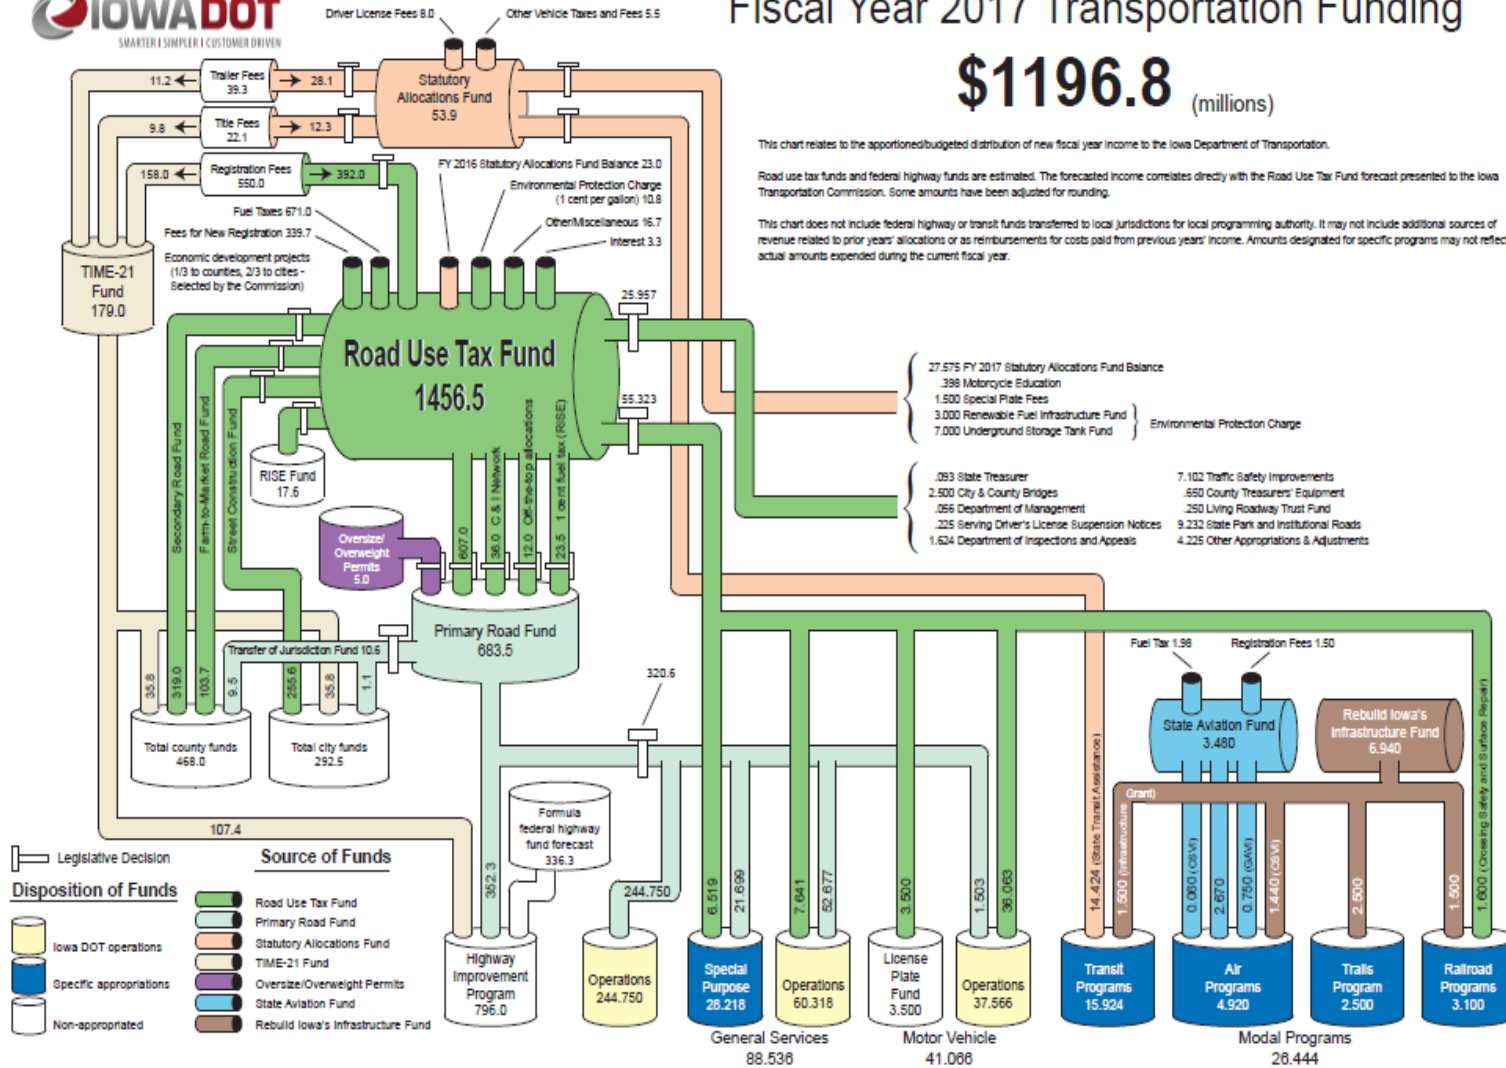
IOWADOT
SMARTER | SIMPLER | CUSTOMER DRIVEN

Fiscal Year 2017 Transportation Funding
$1196.8 (millions)

This chart relates to the apportioned/budgeted distribution of new fiscal year income to the Iowa Department of Transportation.

Road use tax funds and federal highway funds are estimated. The forecasted income correlates directly with the Road Use Tax Fund forecast presented to the Iowa Transportation Commission. Some amounts have been adjusted for rounding.

This chart does not include federal highway or transit funds transferred to local jurisdictions for local programming authority. It may not include additional sources of revenue related to prior years' allocations or as reimbursements for costs paid from previous years' income. Amounts designated for specific programs may not reflect actual amounts expended during the current fiscal year.

Driver License Fees 8.0
Other Vehicle Taxes and Fees 5.5
Statutory Allocations Fund 53.9
Trailer Fees 39.3
11.2
28.1
Title Fees 22.1
9.8
12.3
Registration Fees 550.0
158.0
392.0
FY 2016 Statutory Allocations Fund Balance 23.0
Environmental Protection Charge (1 cent per gallon) 10.8
Other/Miscellaneous 16.7
Interest 3.3
Fuel Taxes 671.0
Fees for New Registration 339.7
Economic development projects (1/3 to counties, 2/3 to cities - Selected by the Commission)
TIME-21 Fund 179.0
Road Use Tax Fund 1456.5
25.957
55.323
RISE Fund 17.6
Secondary Road Fund
Farm-to-Market Road Fund
Street Construction Fund
Oversize/ Overweight Permits 5.0
607.0
36.0 C & I Network
12.0 Off-the-top allocations
23.5 1 cent fuel tax (RISE)
Primary Road Fund 683.5
Transfer of Jurisdiction Fund 10.6
35.8
319.0
103.7
9.5
255.6
35.8
1.1
Total county funds 468.0
Total city funds 292.5
107.4
320.6

27.575 FY 2017 Statutory Allocations Fund Balance
.398 Motorcycle Education
1.500 Special Plate Fees
3.000 Renewable Fuel Infrastructure Fund
7.000 Underground Storage Tank Fund
Environmental Protection Charge

.093 State Treasurer
2.500 City & County Bridges
.056 Department of Management
.225 Serving Driver's License Suspension Notices
1.624 Department of Inspections and Appeals
7.102 Traffic Safety Improvements
.650 County Treasurers' Equipment
.250 Living Roadway Trust Fund
9.232 State Park and Institutional Roads
4.225 Other Appropriations & Adjustments

Fuel Tax 1.98
Registration Fees 1.50
State Aviation Fund 3.480
Rebuild Iowa's Infrastructure Fund 6.940
Grant
Formula federal highway fund forecast 336.3

Legislative Decision
Source of Funds
Disposition of Funds
Iowa DOT operations
Specific appropriations
Non-appropriated
Road Use Tax Fund
Primary Road Fund
Statutory Allocations Fund
TIME-21 Fund
Oversize/Overweight Permits
State Aviation Fund
Rebuild Iowa's Infrastructure Fund

352.3
244.750
6.519
21.699
7.641
52.677
3.500
1.503
36.063
14.424 (State Transit Assistance)
1.500 (Infrastructure)
0.060 (CSVI)
2.670
0.750 (GAVI)
1.440 (CSVI)
2.500
1.500
1.600 (Crossing Safety and Surface Repair)

Highway Improvement Program 796.0
Operations 244.750
Special Purpose 28.218
Operations 60.318
License Plate Fund 3.500
Operations 37.566
Transit Programs 15.924
Air Programs 4.920
Trails Program 2.500
Railroad Programs 3.100
General Services 88.536
Motor Vehicle 41.066
Modal Programs 26.444